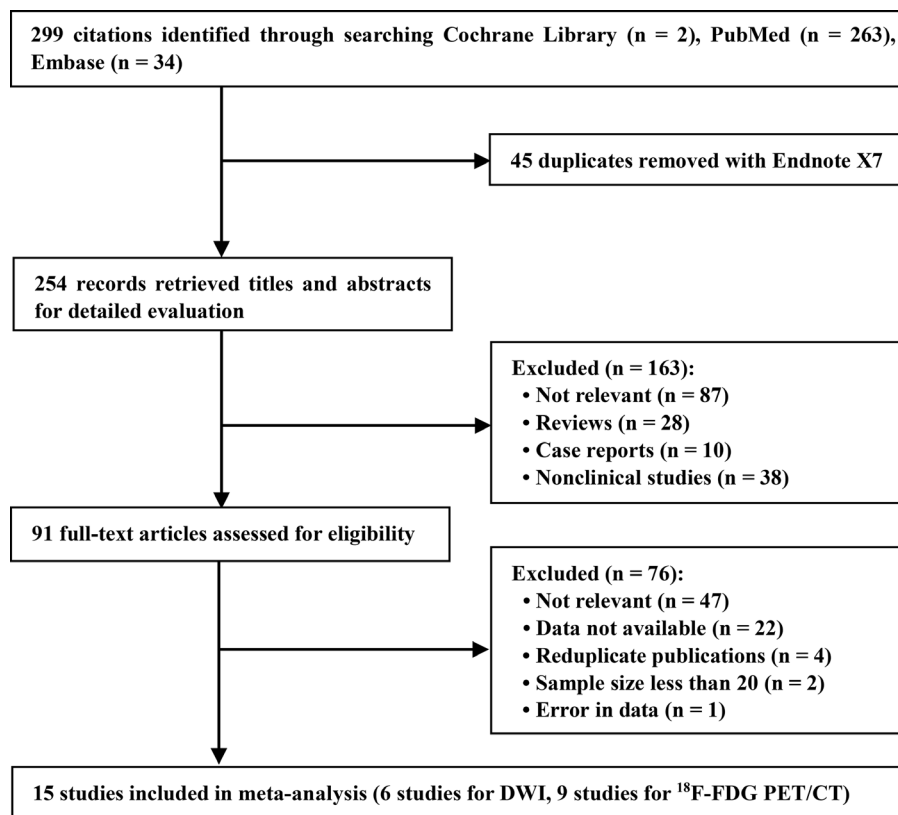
299 citations identified through searching Cochrane Library (n = 2), PubMed (n = 263), Embase (n = 34)

45 duplicates removed with Endnote X7

254 records retrieved titles and abstracts for detailed evaluation

Excluded (n = 163):
• Not relevant (n = 87)
• Reviews (n = 28)
• Case reports (n = 10)
• Nonclinical studies (n = 38)

91 full-text articles assessed for eligibility

Excluded (n = 76):
• Not relevant (n = 47)
• Data not available (n = 22)
• Reduplicate publications (n = 4)
• Sample size less than 20 (n = 2)
• Error in data (n = 1)

15 studies included in meta-analysis (6 studies for DWI, 9 studies for $^{18}$F-FDG PET/CT)